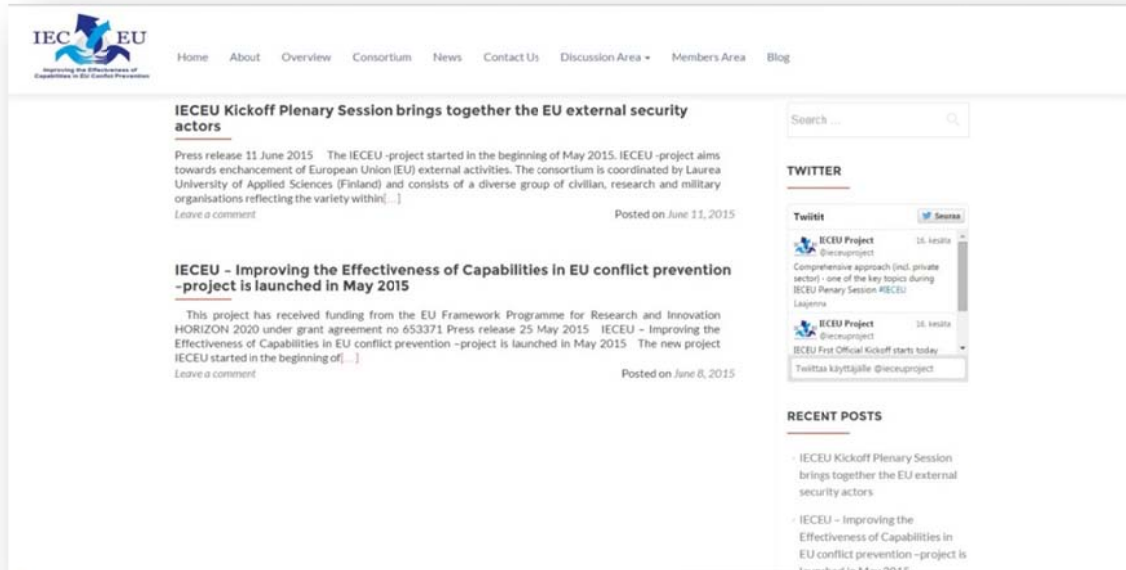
IEC EU
Improving the Effectiveness of Capabilities in EU Conflict Prevention

Home About Overview Consortium News Contact Us Discussion Area ▾ Members Area Blog

IECEU Kickoff Plenary Session brings together the EU external security actors

Press release 11 June 2015 The IECEU -project started in the beginning of May 2015. IECEU -project aims towards enchancement of European Union (EU) external activities. The consortium is coordinated by Laurea University of Applied Sciences (Finland) and consists of a diverse group of civilian, research and military organisations reflecting the variety within[…]

Leave a comment

Posted on June 11, 2015

IECEU – Improving the Effectiveness of Capabilities in EU conflict prevention –project is launched in May 2015

This project has received funding from the EU Framework Programme for Research and Innovation HORIZON 2020 under grant agreement no 653371 Press release 25 May 2015 IECEU – Improving the Effectiveness of Capabilities in EU conflict prevention –project is launched in May 2015 The new project IECEU started in the beginning of[…]

Leave a comment

Posted on June 8, 2015

Search …

TWITTER

Twiitit

Seuraa

IECEU Project
@ieceuproject
16. kesäta
Comprehensive approach (incl. private sector) - one of the key topics during IECEU Penary Session #IECEU
Laajenna

IECEU Project
@ieceuproject
16. kesäta
IECEU Frst Official Kickoff starts today

Twiittaa käyttäjälle @ieceuproject

RECENT POSTS

IECEU Kickoff Plenary Session brings together the EU external security actors

IECEU – Improving the Effectiveness of Capabilities in EU conflict prevention –project is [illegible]